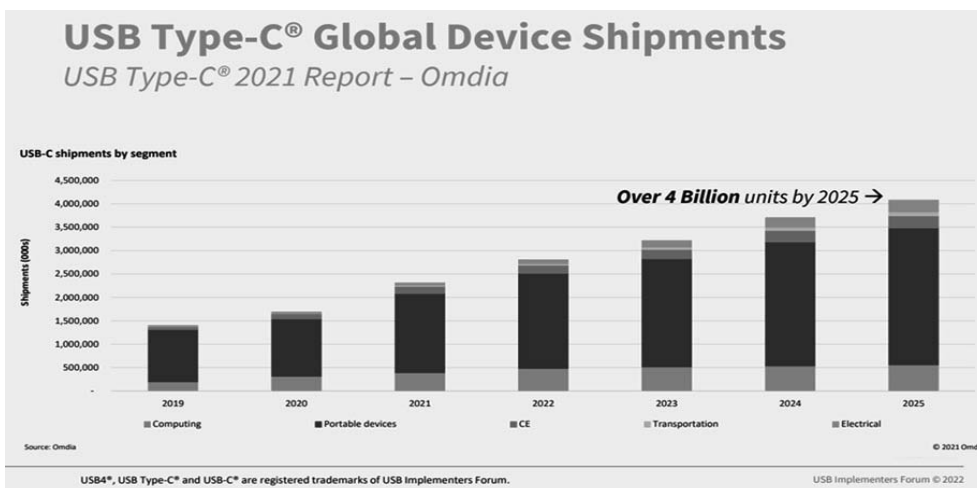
USB Type-C® Global Device Shipments
USB Type-C® 2021 Report – Omdia

USB-C shipments by segment

4,500,000
4,000,000
3,500,000
3,000,000
2,500,000
2,000,000
1,500,000
1,000,000
500,000
-

Shipments (000s)

Over 4 Billion units by 2025 →

2019 2020 2021 2022 2023 2024 2025

Computing Portable devices CE Transportation Electrical

Source: Omdia

© 2021 Omdia

USB4®, USB Type-C® and USB-C® are registered trademarks of USB Implementers Forum.

USB Implementers Forum © 2022